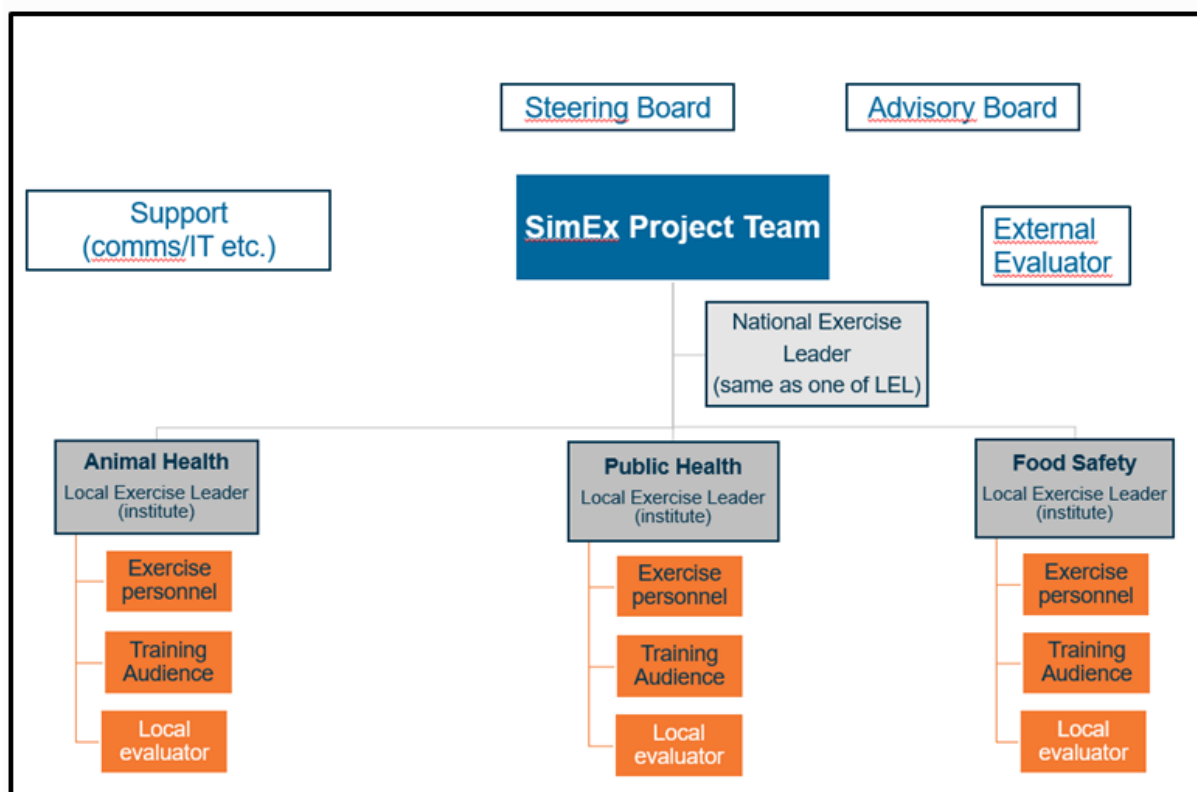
Steering Board

Advisory Board

Support (comms/IT etc.)

SimEx Project Team

External Evaluator

National Exercise Leader (same as one of LEL)

Animal Health
Local Exercise Leader (institute)

Exercise personnel

Training Audience

Local evaluator

Public Health
Local Exercise Leader (institute)

Exercise personnel

Training Audience

Local evaluator

Food Safety
Local Exercise Leader (institute)

Exercise personnel

Training Audience

Local evaluator